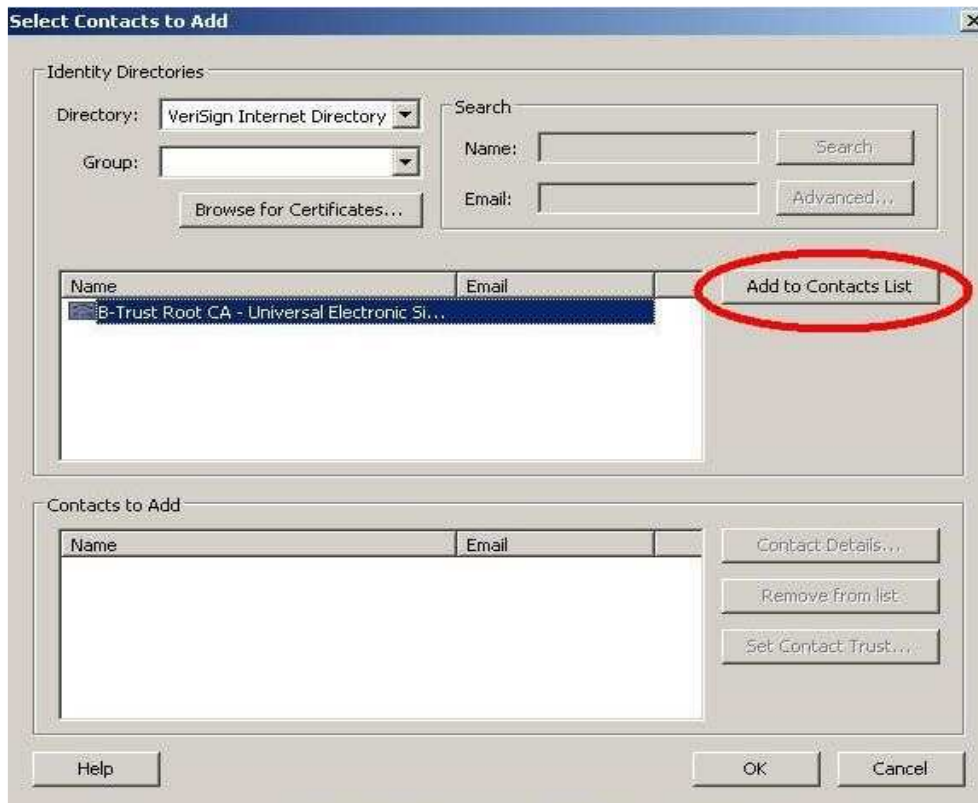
Select Contacts to Add

Identity Directories

Directory: VeriSign Internet Directory

Group:

Browse for Certificates...

Search

Name:

Email:

Search

Advanced...

| Name | Email |
|---|---|
| B-Trust Root CA - Universal Electronic Si... | |

Add to Contacts List

Contacts to Add

| Name | Email |
|---|---|

Contact Details...

Remove from list

Set Contact Trust...

Help

OK

Cancel